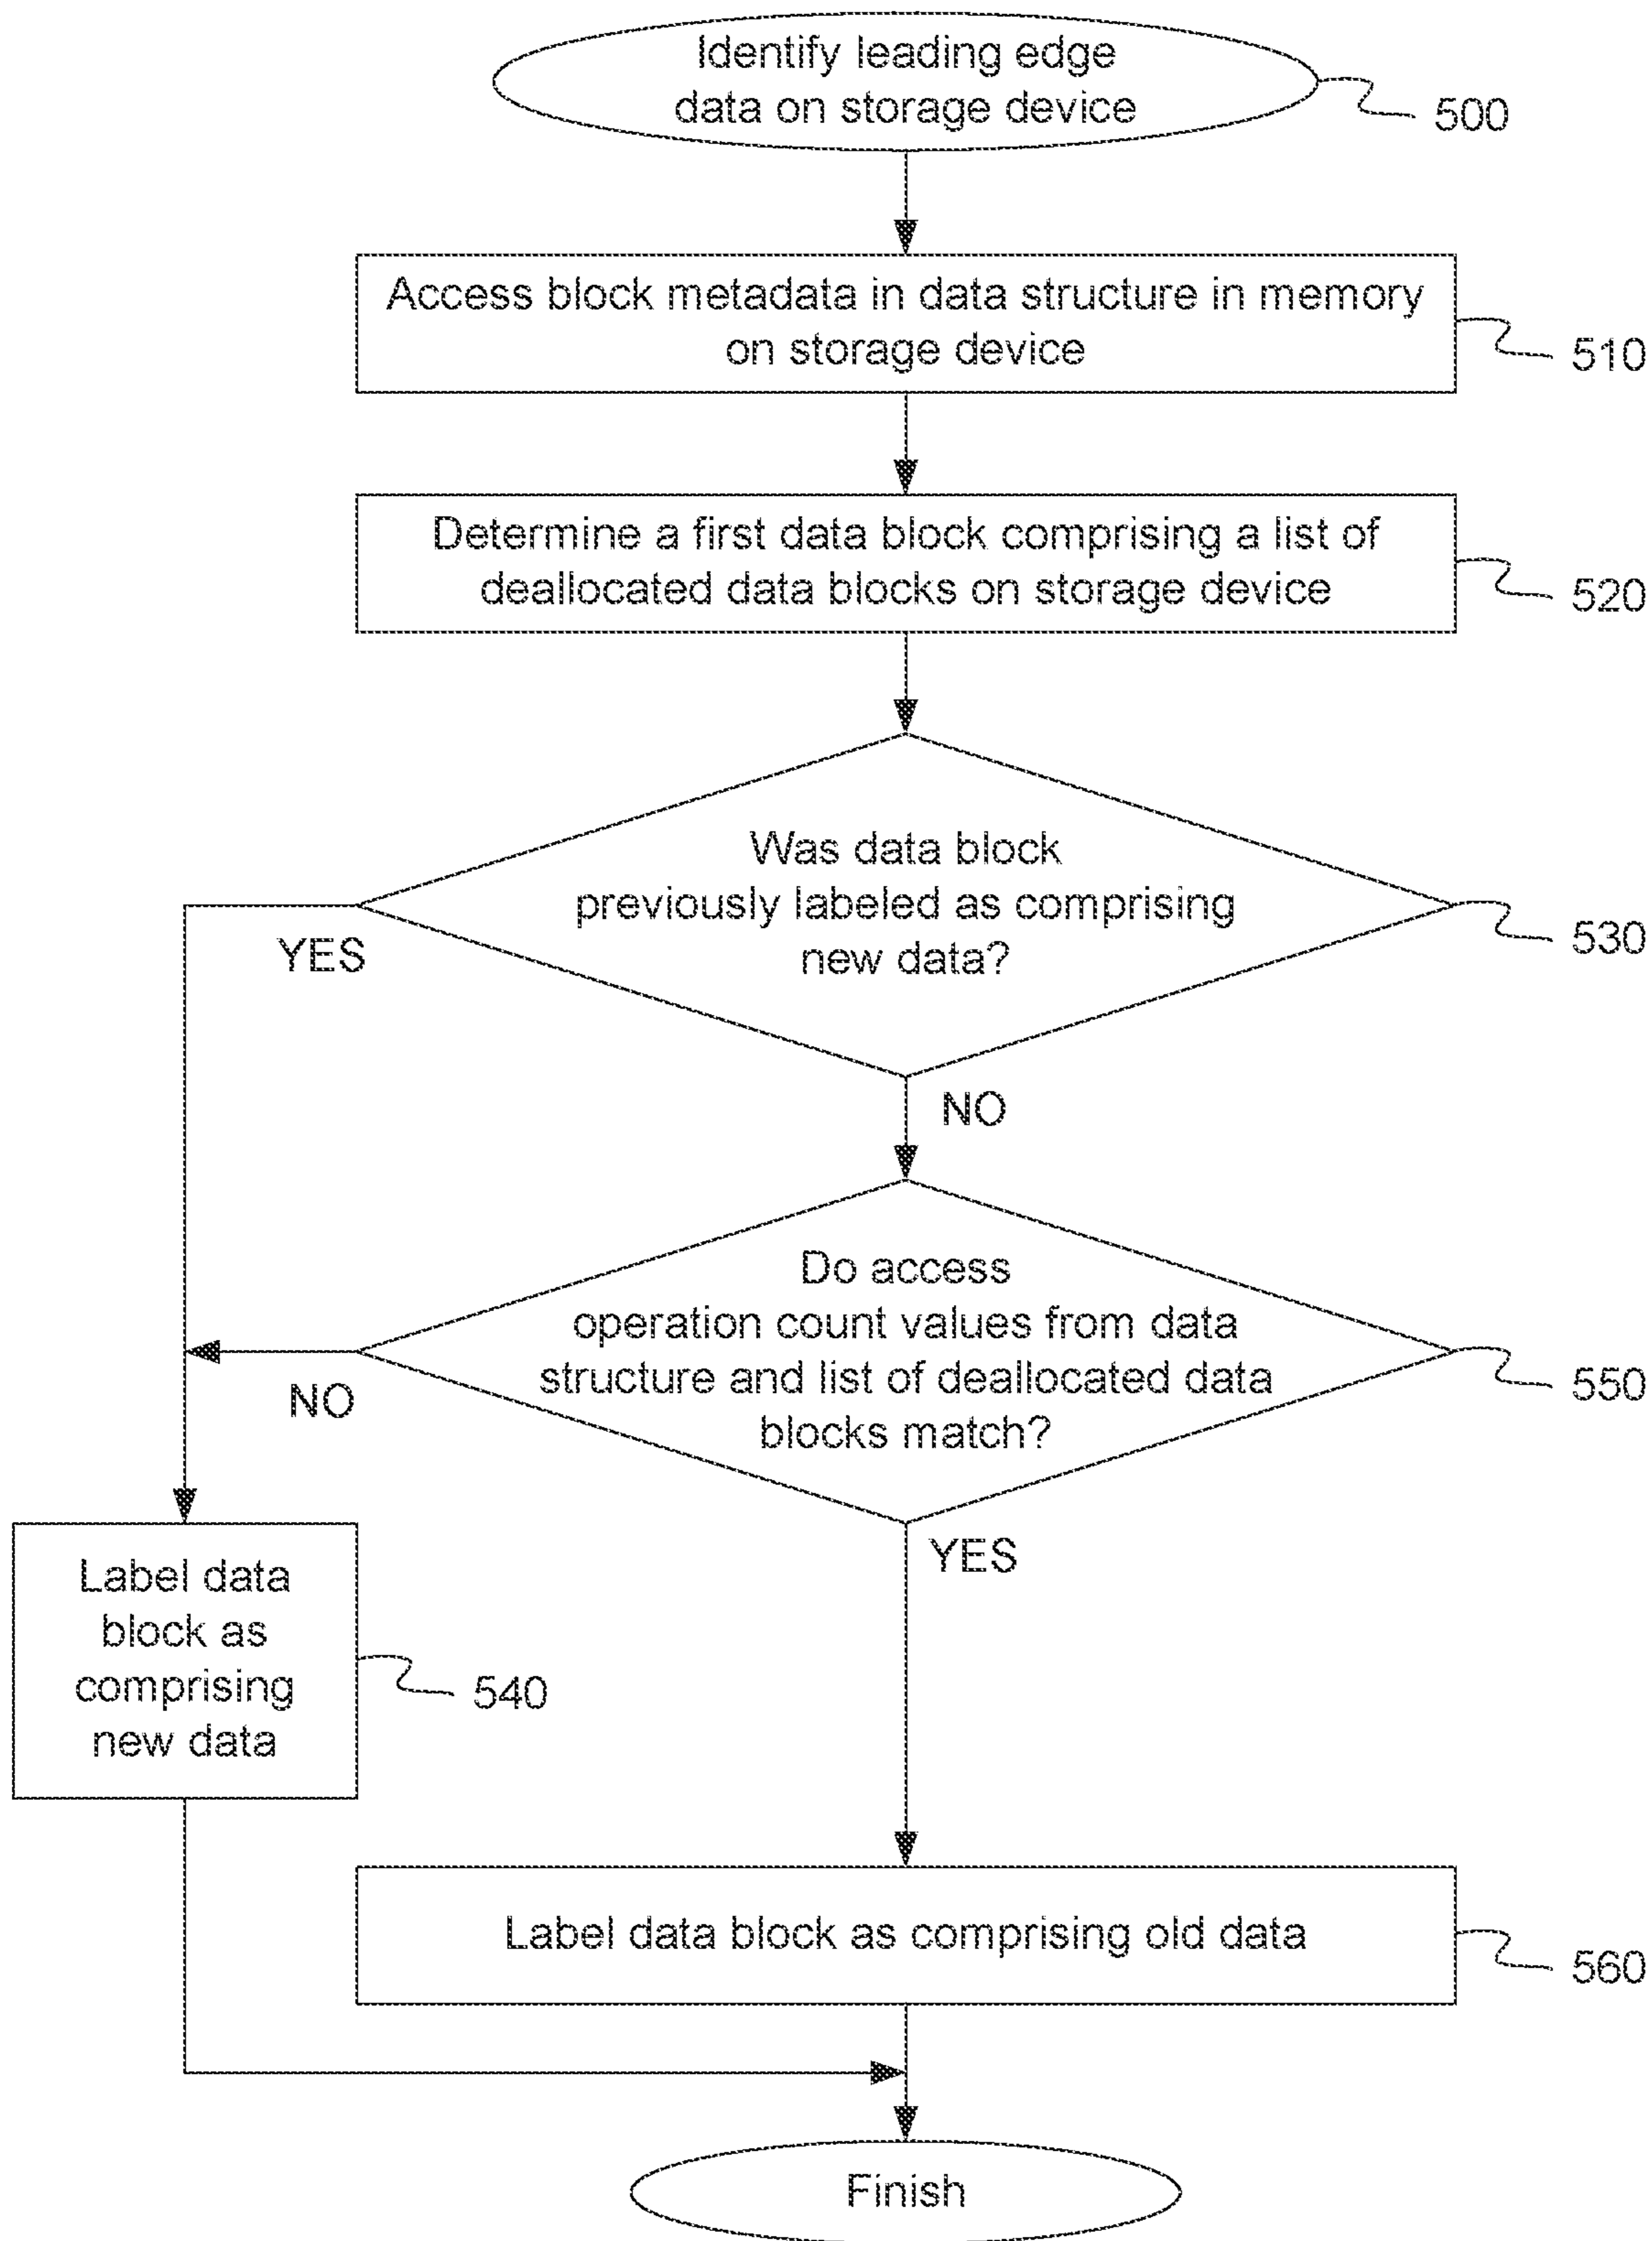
Identify leading edge data on storage device

500

Access block metadata in data structure in memory on storage device

510

Determine a first data block comprising a list of deallocated data blocks on storage device

520

Was data block previously labeled as comprising new data?

530

YES

NO

Do access operation count values from data structure and list of deallocated data blocks match?

550

NO

YES

Label data block as comprising new data

540

Label data block as comprising old data

560

Finish